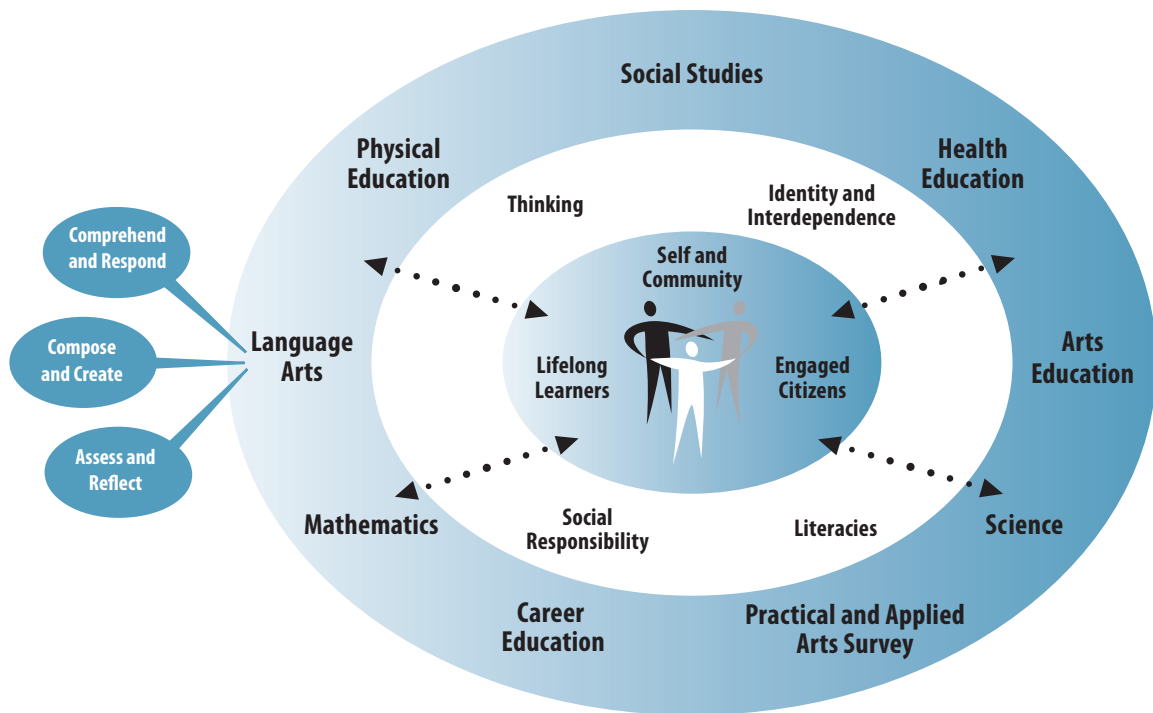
Social Studies

Physical Education

Health Education

Thinking

Identity and Interdependence

Comprehend and Respond

Compose and Create

Assess and Reflect

Language Arts

Self and Community

Lifelong Learners

Engaged Citizens

Arts Education

Mathematics

Social Responsibility

Literacies

Science

Career Education

Practical and Applied Arts Survey